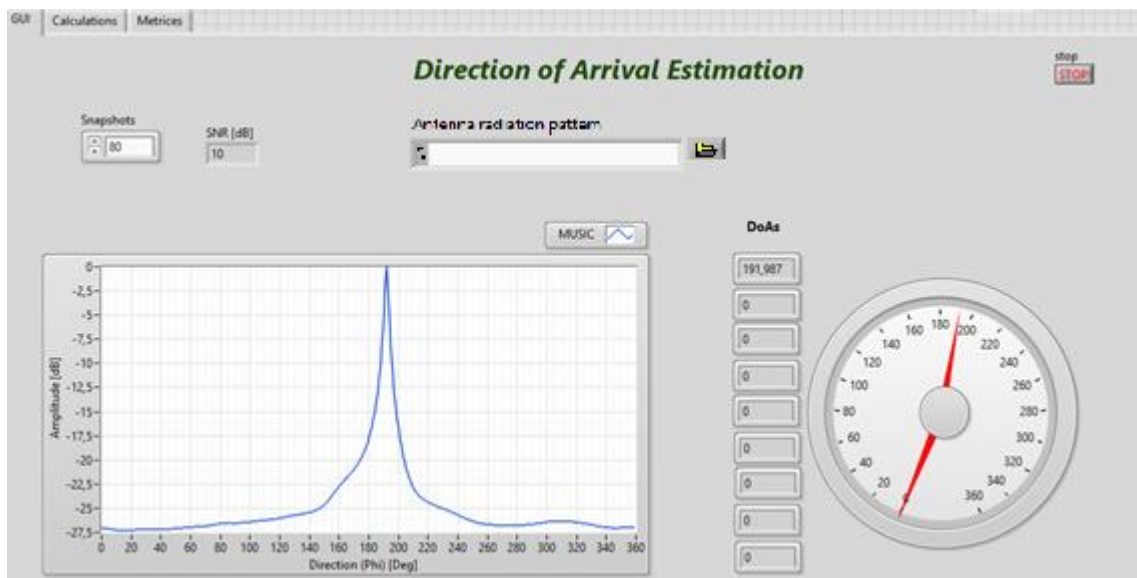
GUI | Calculations | Metrices

Direction of Arrival Estimation

stop
STOP

Snapshots
80

SNR [dB]
10

Antenna radiation pattern

MUSIC

DoAs
191,987
0
0
0
0
0
0
0
0

0
-2,5
-5
-7,5
-10
-12,5
-15
-17,5
-20
-22,5
-25
-27,5
Amplitude [dB]

0 20 40 60 80 100 120 140 160 180 200 220 240 260 280 300 320 340 360
Direction (Phi) [Deg]

0 20 40 60 80 100 120 140 160 180 200 220 240 260 280 300 320 340 360